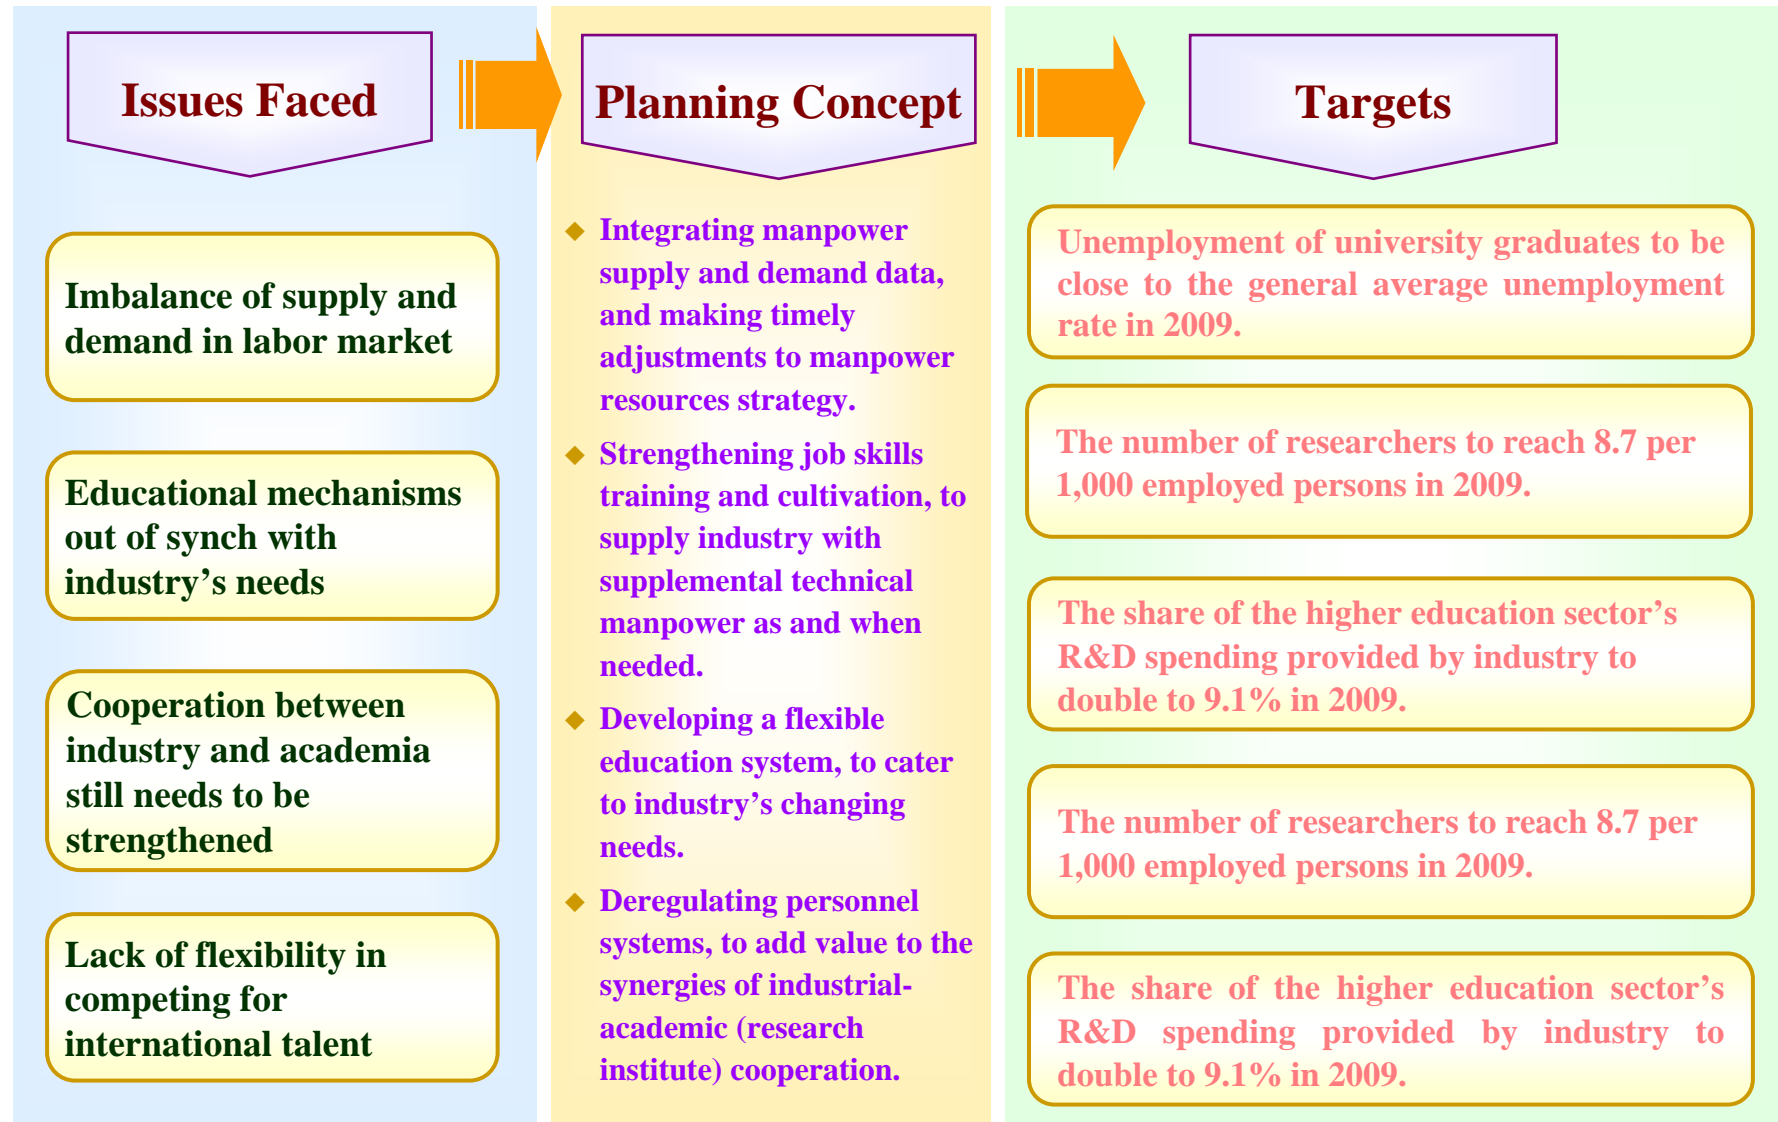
Issues Faced

Planning Concept

Targets

Imbalance of supply and demand in labor market

Educational mechanisms out of synch with industry’s needs

Cooperation between industry and academia still needs to be strengthened

Lack of flexibility in competing for international talent

◆ Integrating manpower supply and demand data, and making timely adjustments to manpower resources strategy.

◆ Strengthening job skills training and cultivation, to supply industry with supplemental technical manpower as and when needed.

◆ Developing a flexible education system, to cater to industry’s changing needs.

◆ Deregulating personnel systems, to add value to the synergies of industrial-academic (research institute) cooperation.

Unemployment of university graduates to be close to the general average unemployment rate in 2009.

The number of researchers to reach 8.7 per 1,000 employed persons in 2009.

The share of the higher education sector’s R&D spending provided by industry to double to 9.1% in 2009.

The number of researchers to reach 8.7 per 1,000 employed persons in 2009.

The share of the higher education sector’s R&D spending provided by industry to double to 9.1% in 2009.